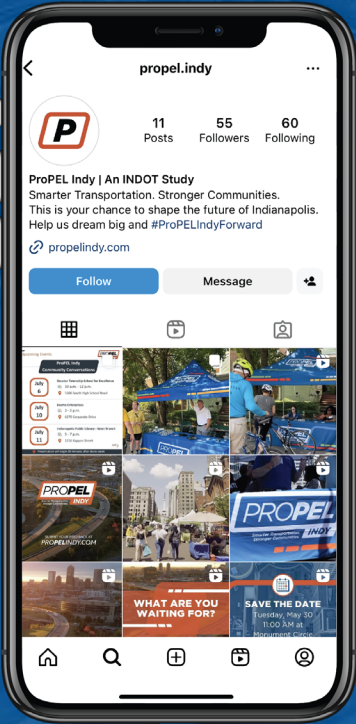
propel.indy

P

11 Posts
55 Followers
60 Following

ProPEL Indy | An INDOT Study
Smarter Transportation. Stronger Communities.
This is your chance to shape the future of Indianapolis. Help us dream big and #ProPELIndyForward

propelindy.com

Follow
Message

ProPEL Indy Community Conversations

July 6
July 10
July 11

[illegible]

PROPEL INDY

PROPELINDY.COM

PROPEL INDY

WHAT ARE YOU WAITING FOR?

SAVE THE DATE
Tuesday, May 30
11:00 AM at
Monument Circle